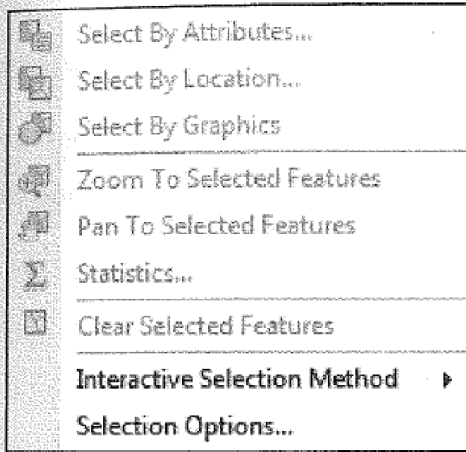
Select By Attributes...
Select By Location...
Select By Graphics
Zoom To Selected Features
Pan To Selected Features
Statistics...
Clear Selected Features
Interactive Selection Method
Selection Options...